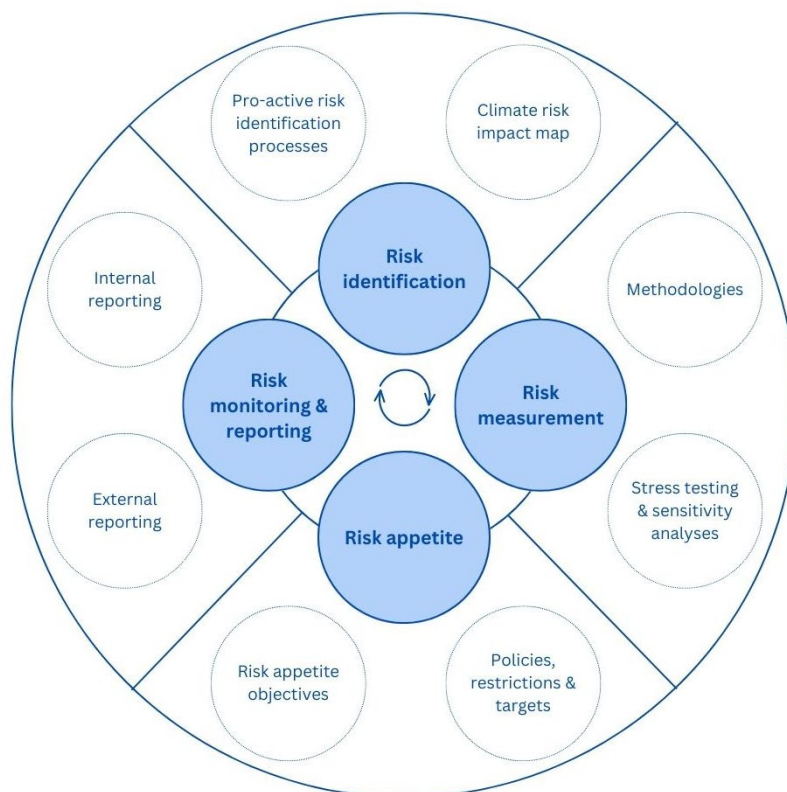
Pro-active risk identification processes

Climate risk impact map

Risk identification

Internal reporting

Methodologies

Risk monitoring & reporting

Risk measurement

External reporting

Stress testing & sensitivity analyses

Risk appetite

Risk appetite objectives

Policies, restrictions & targets